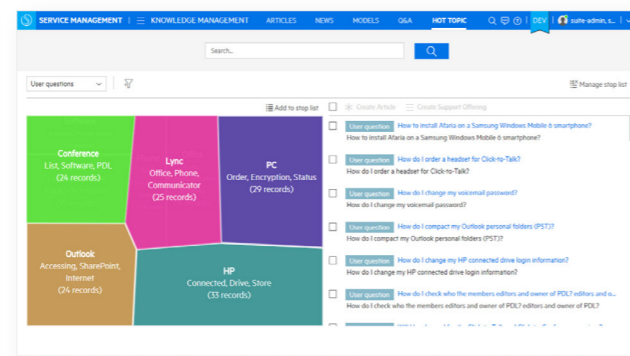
SERVICE MANAGEMENT | KNOWLEDGE MANAGEMENT ARTICLES NEWS MODELS Q&A HOT TOPIC DEV suite-admin, s...

Search...

User questions

Manage stop list

Add to stop list

Create Article Create Support Offering

Conference
List, Software, PDL
(24 records)

Lync
Office, Phone, Communicator
(25 records)

PC
Order, Encryption, Status
(29 records)

Outlook
Accessing, SharePoint, Internet
(24 records)

HP
Connected, Drive, Store
(33 records)

User question How to install Ataria on a Samsung Windows Mobile 6 smartphone?
How to install Ataria on a Samsung Windows Mobile 6 smartphone?

User question How do I order a headset for Click-to-Talk?
How do I order a headset for Click-to-Talk?

User question How do I change my voicemail password?
How do I change my voicemail password?

User question How do I compact my Outlook personal folders (PST)?
How do I compact my Outlook personal folders (PST)?

User question How do I change my HP connected drive login information?
How do I change my HP connected drive login information?

User question How do I check who the members editors and owner of PDL? editors and owner of PDL?
How do I check who the members editors and owner of PDL? editors and owner of PDL?

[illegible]